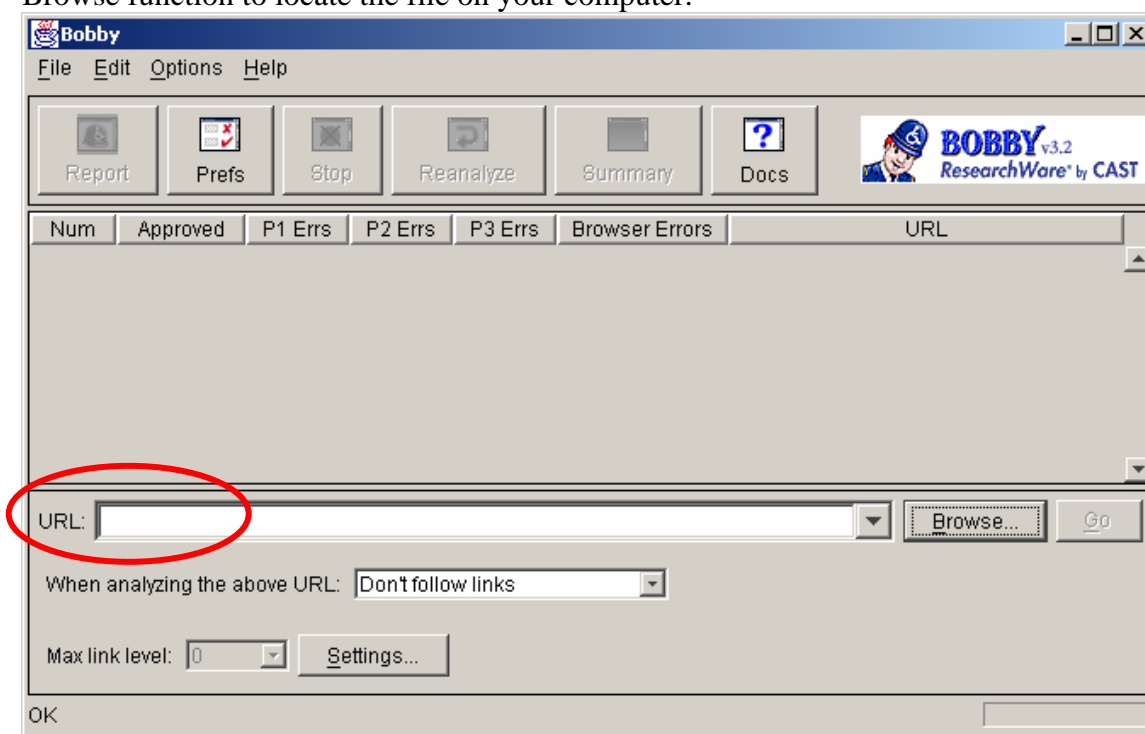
Browse function to locate the file on your computer.

Bobby

File Edit Options Help

Report Prefs Stop Reanalyze Summary Docs

BOBBY v3.2 ResearchWare by CAST

| Num | Approved | P1 Errs | P2 Errs | P3 Errs | Browser Errors | URL |
|---|---|---|---|---|---|---|

URL: Browse... Go

When analyzing the above URL: Don't follow links

Max link level: 0 Settings...

OK